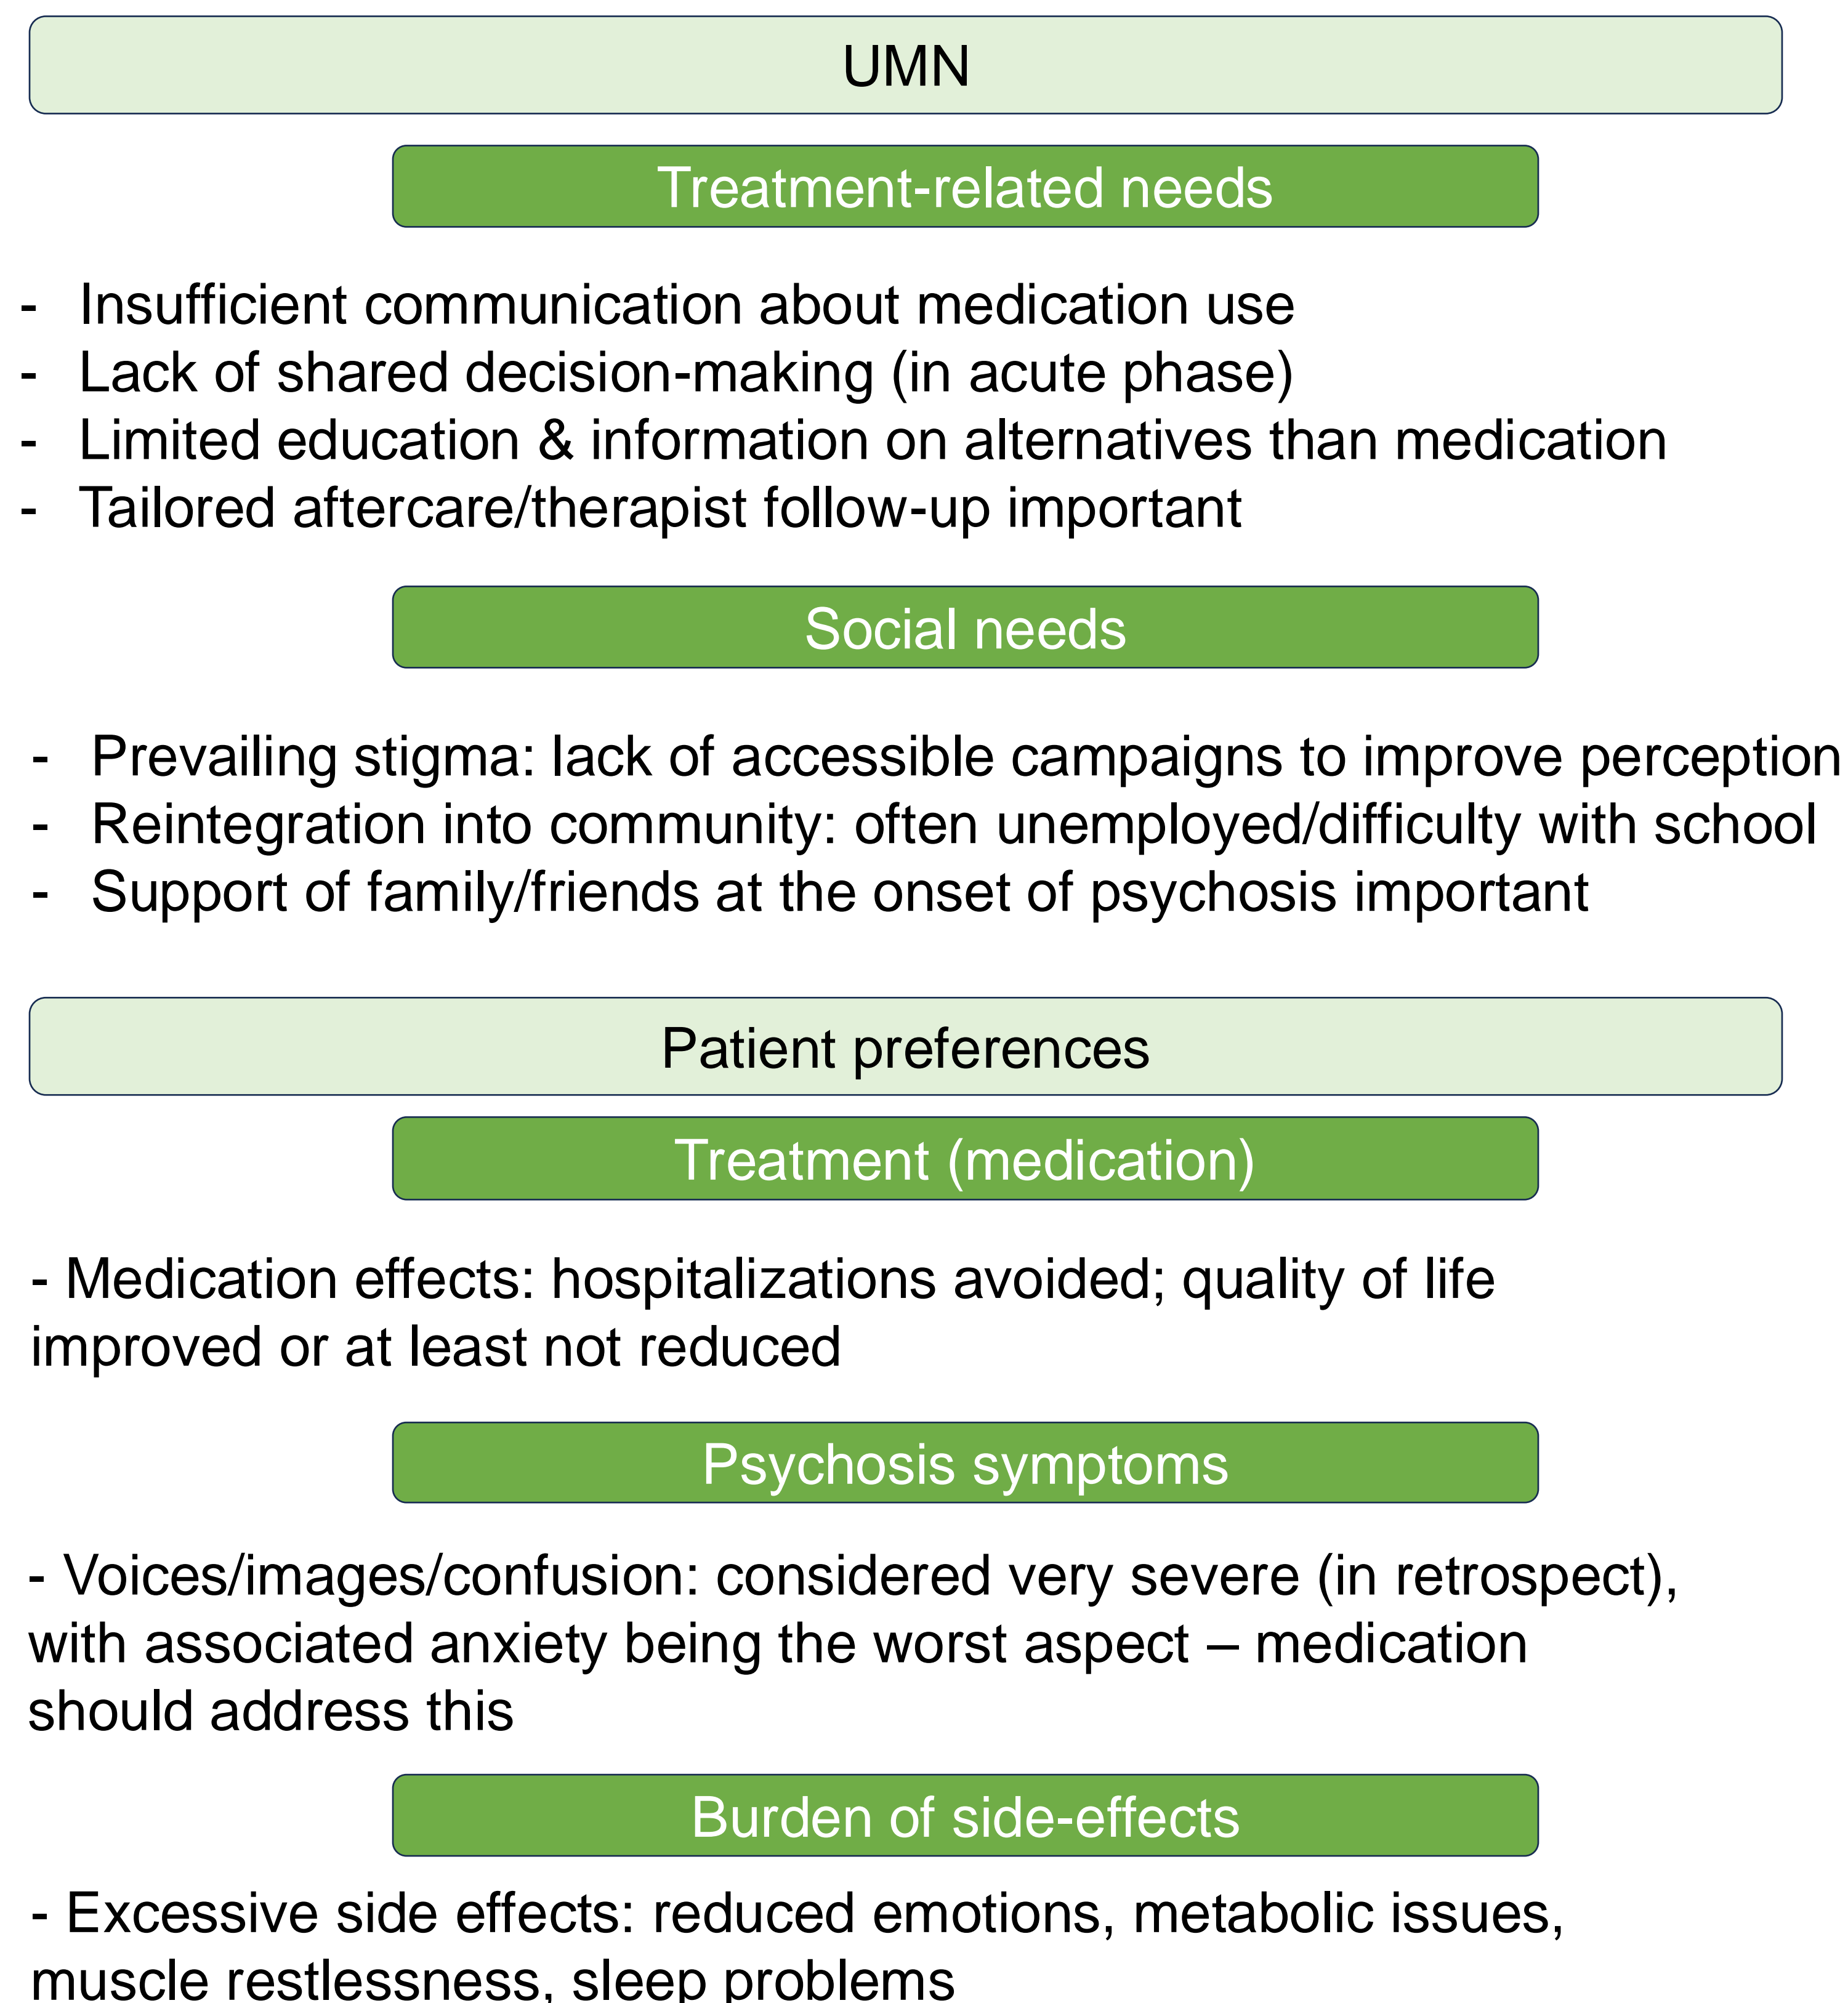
UMN

Treatment-related needs

- Insufficient communication about medication use
- Lack of shared decision-making (in acute phase)
- Limited education & information on alternatives than medication
- Tailored aftercare/therapist follow-up important

Social needs

- Prevailing stigma: lack of accessible campaigns to improve perception
- Reintegration into community: often unemployed/difficulty with school
- Support of family/friends at the onset of psychosis important

Patient preferences

Treatment (medication)

- Medication effects: hospitalizations avoided; quality of life improved or at least not reduced

Psychosis symptoms

- Voices/images/confusion: considered very severe (in retrospect), with associated anxiety being the worst aspect – medication should address this

Burden of side-effects

- Excessive side effects: reduced emotions, metabolic issues, muscle restlessness, sleep problems